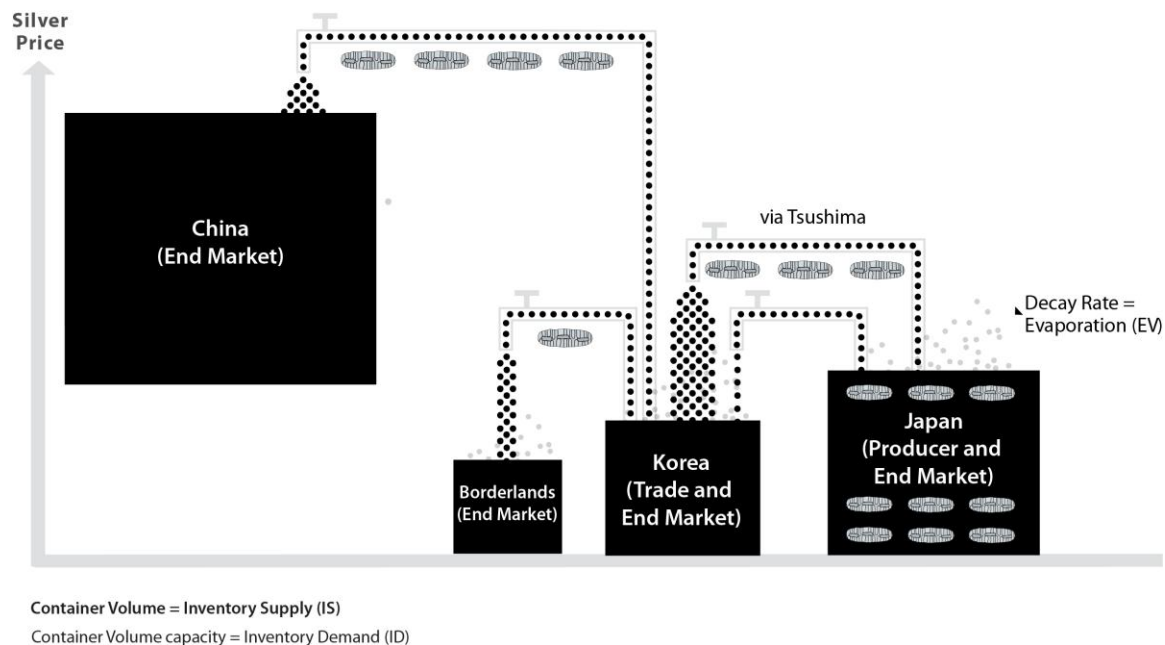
Silver Price

China (End Market)

via Tsushima

Decay Rate = Evaporation (EV)

Borderlands (End Market)

Korea (Trade and End Market)

Japan (Producer and End Market)

Container Volume = Inventory Supply (IS)

Container Volume capacity = Inventory Demand (ID)